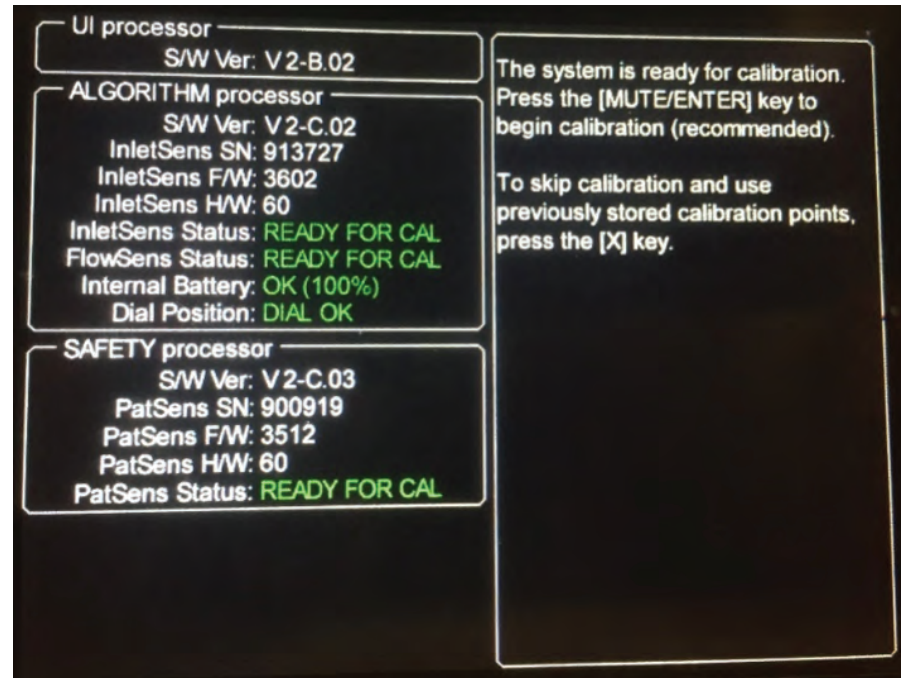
UI processor
S/W Ver: V 2-B.02

ALGORITHM processor
S/W Ver: V 2-C.02
InletSens SN: 913727
InletSens F/W: 3602
InletSens H/W: 60
InletSens Status: READY FOR CAL
FlowSens Status: READY FOR CAL
Internal Battery: OK (100%)
Dial Position: DIAL OK

SAFETY processor
S/W Ver: V 2-C.03
PatSens SN: 900919
PatSens F/W: 3512
PatSens H/W: 60
PatSens Status: READY FOR CAL

The system is ready for calibration. Press the [MUTE/ENTER] key to begin calibration (recommended).

To skip calibration and use previously stored calibration points, press the [X] key.